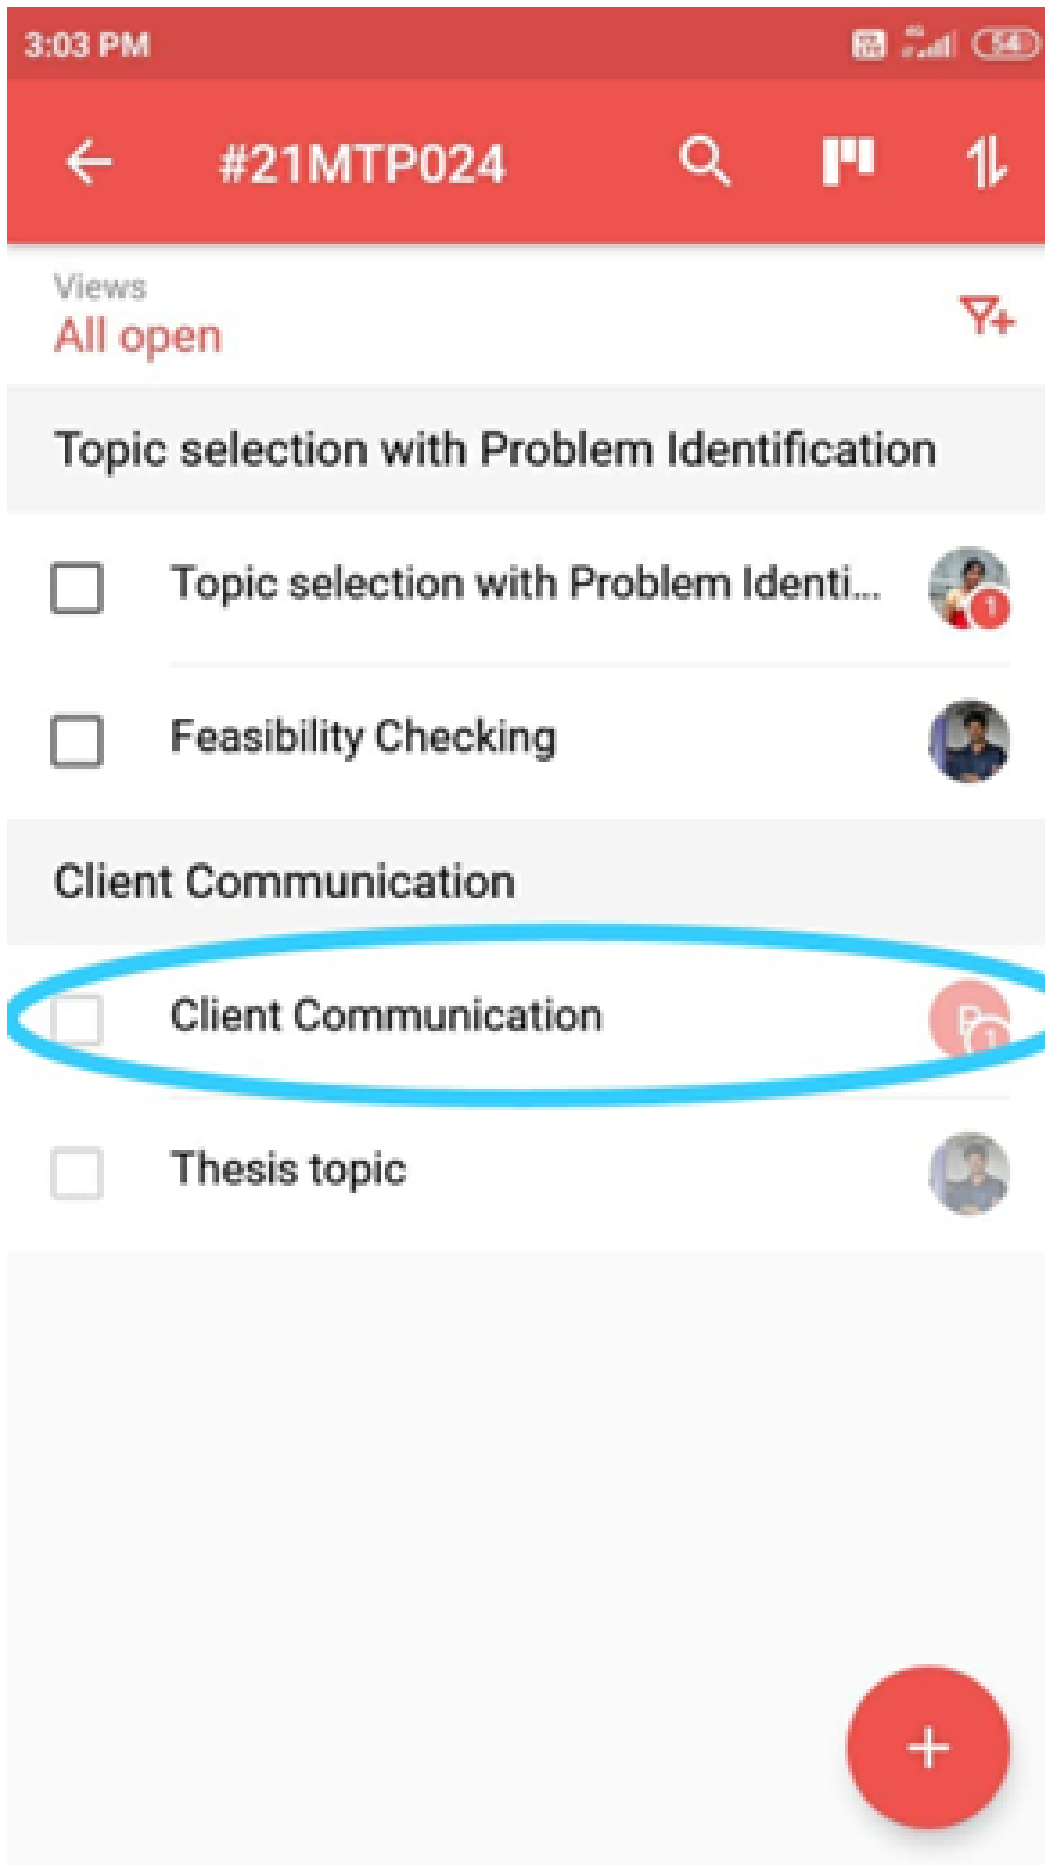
3:03 PM

54

#21MTP024

Views
All open

Topic selection with Problem Identification

Topic selection with Problem Identi...

1

Feasibility Checking

Client Communication

Client Communication

1

Thesis topic

+